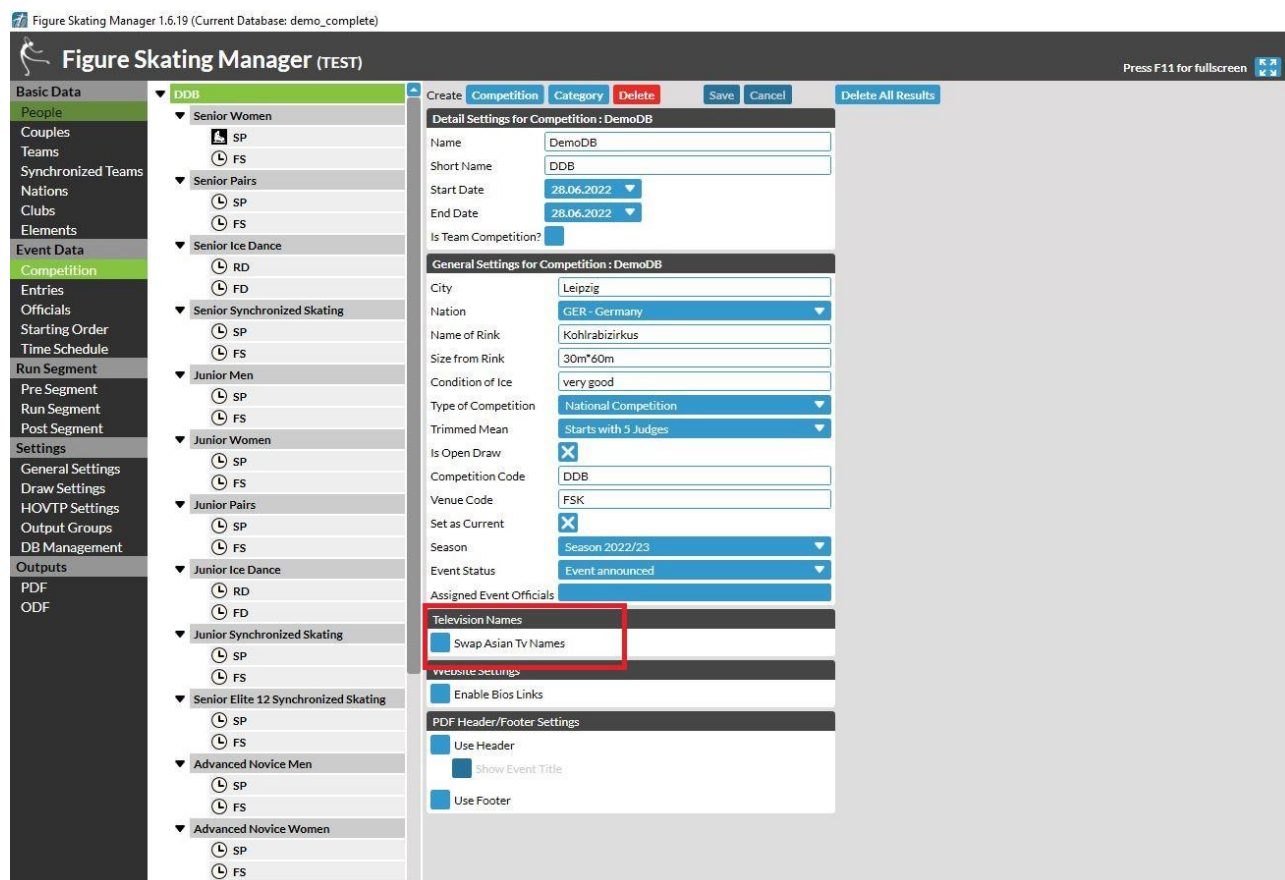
Figure Skating Manager 1.6.19 (Current Database: demo_complete)

Figure Skating Manager (TEST)

Press F11 for fullscreen

Basic Data
People
Couples
Teams
Synchronized Teams
Nations
Clubs
Elements
Event Data
Competition
Entries
Officials
Starting Order
Time Schedule
Run Segment
Pre Segment
Run Segment
Post Segment
Settings
General Settings
Draw Settings
HOVTP Settings
Output Groups
DB Management
Outputs
PDF
ODF

DDB
Senior Women
SP
FS
Senior Pairs
SP
FS
Senior Ice Dance
RD
FD
Senior Synchronized Skating
SP
FS
Junior Men
SP
FS
Junior Women
SP
FS
Junior Pairs
SP
FS
Junior Ice Dance
RD
FD
Junior Synchronized Skating
SP
FS
Senior Elite 12 Synchronized Skating
SP
FS
Advanced Novice Men
SP
FS
Advanced Novice Women
SP
FS

Create Competition Category Delete Save Cancel Delete All Results

Detail Settings for Competition : DemoDB
| Name | DemoDB |
|---|---|
| Short Name | DDB |
| Start Date | 28.06.2022 |
| End Date | 28.06.2022 |
| Is Team Competition? | |

General Settings for Competition : DemoDB
| City | Leipzig |
|---|---|
| Nation | GER - Germany |
| Name of Rink | Kohlrabizirkus |
| Size from Rink | 30m*60m |
| Condition of Ice | very good |
| Type of Competition | National Competition |
| Trimmed Mean | Starts with 5 Judges |
| Is Open Draw | |
| Competition Code | DDB |
| Venue Code | FSK |
| Set as Current | |
| Season | Season 2022/23 |
| Event Status | Event announced |
| Assigned Event Officials | |

Television Names
Swap Asian Tv Names

Website Settings
Enable Bios Links

PDF Header/Footer Settings
Use Header
Show Event Title
Use Footer